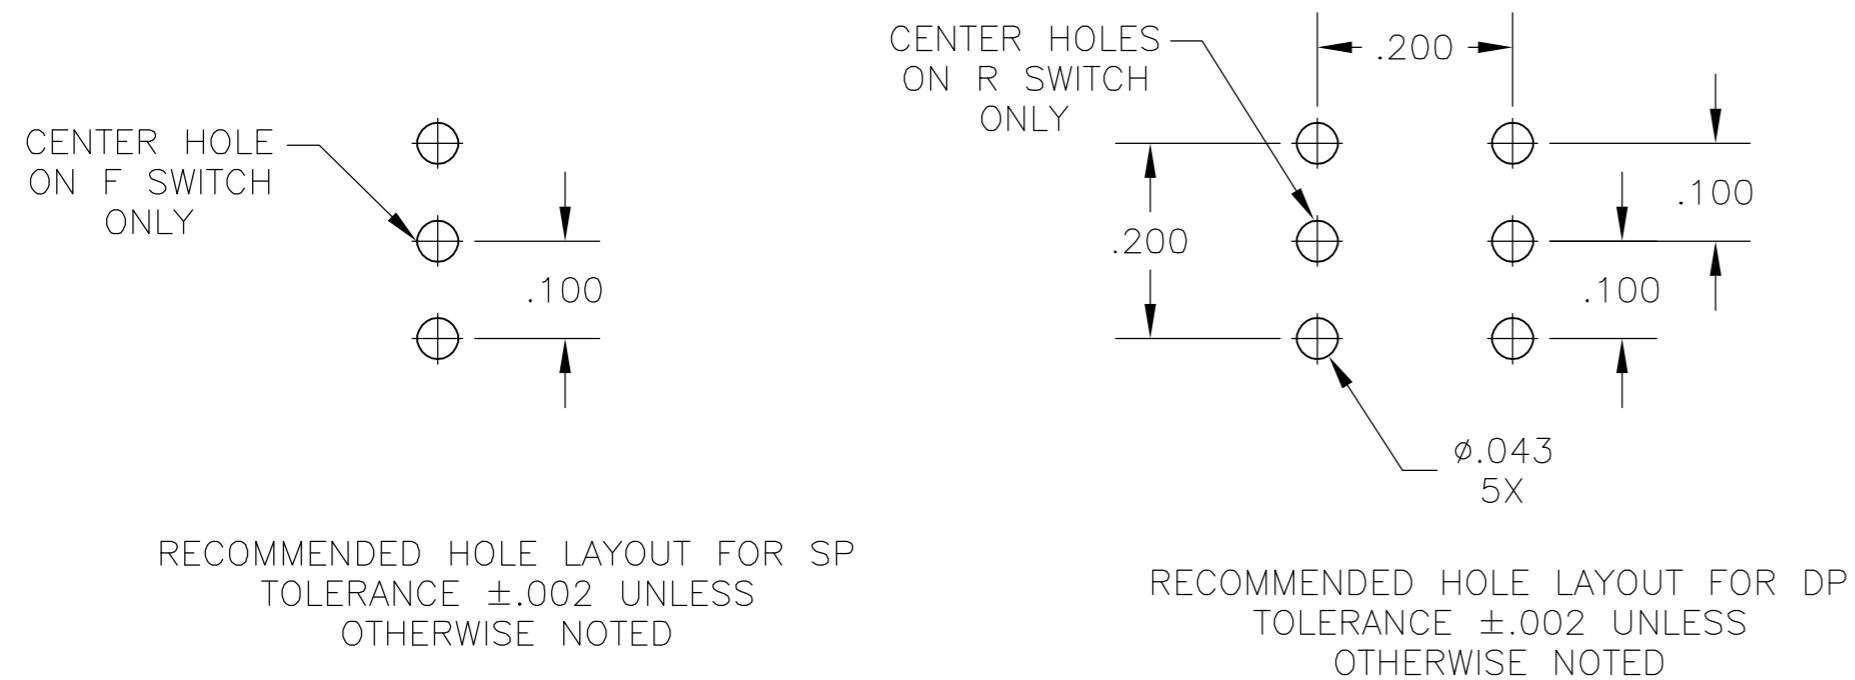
CENTER HOLE ON F SWITCH ONLY

.100

RECOMMENDED HOLE LAYOUT FOR SP
TOLERANCE $\pm.002$ UNLESS
OTHERWISE NOTED

CENTER HOLES ON R SWITCH ONLY

.200

.200

.100

.100

$\phi.043$
5X

RECOMMENDED HOLE LAYOUT FOR DP
TOLERANCE $\pm.002$ UNLESS
OTHERWISE NOTED